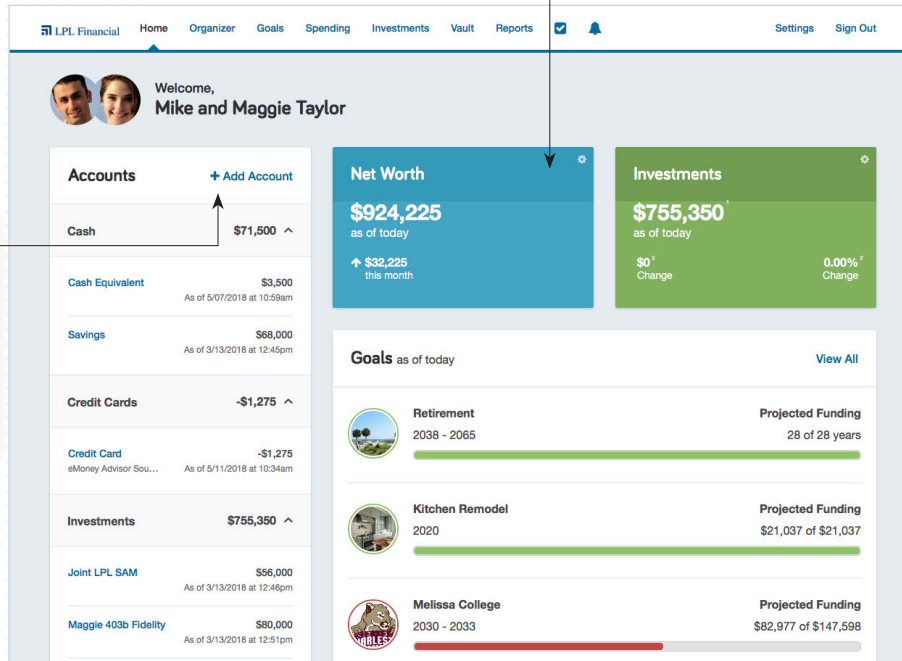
LPL Financial Home Organizer Goals Spending Investments Vault Reports Settings Sign Out

Welcome,
Mike and Maggie Taylor

Accounts + Add Account

Cash $71,500

Cash Equivalent $3,500
As of 5/07/2018 at 10:59am

Savings $68,000
As of 3/13/2018 at 12:45pm

Credit Cards -$1,275

Credit Card -$1,275
eMoney Advisor Sou... As of 5/11/2018 at 10:34am

Investments $755,350

Joint LPL SAM $56,000
As of 3/13/2018 at 12:46pm

Maggie 403b Fidelity $80,000
As of 3/13/2018 at 12:51pm

Net Worth
$924,225
as of today
$32,225
this month

Investments
$755,350$^1$
as of today
$0$^2$
Change
0.00%$^2$
Change

Goals as of today View All

Retirement Projected Funding
2038 - 2065 28 of 28 years

Kitchen Remodel Projected Funding
2020 $21,037 of $21,037

Melissa College Projected Funding
2030 - 2033 $82,977 of $147,598